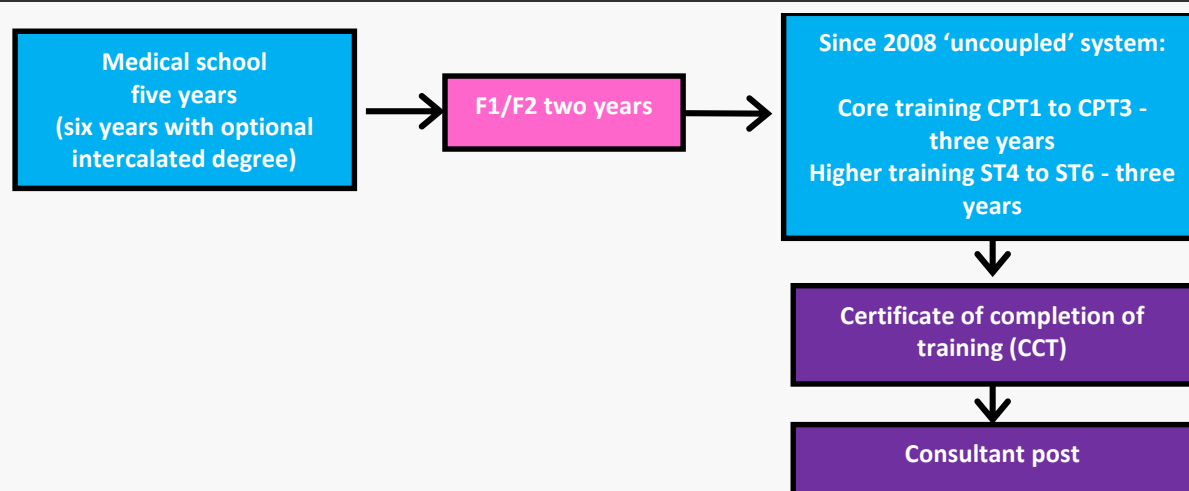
Medical school
five years
(six years with optional intercalated degree)

F1/F2 two years

Since 2008 ‘uncoupled’ system:

Core training CPT1 to CPT3 - three years
Higher training ST4 to ST6 - three years

Certificate of completion of training (CCT)

Consultant post